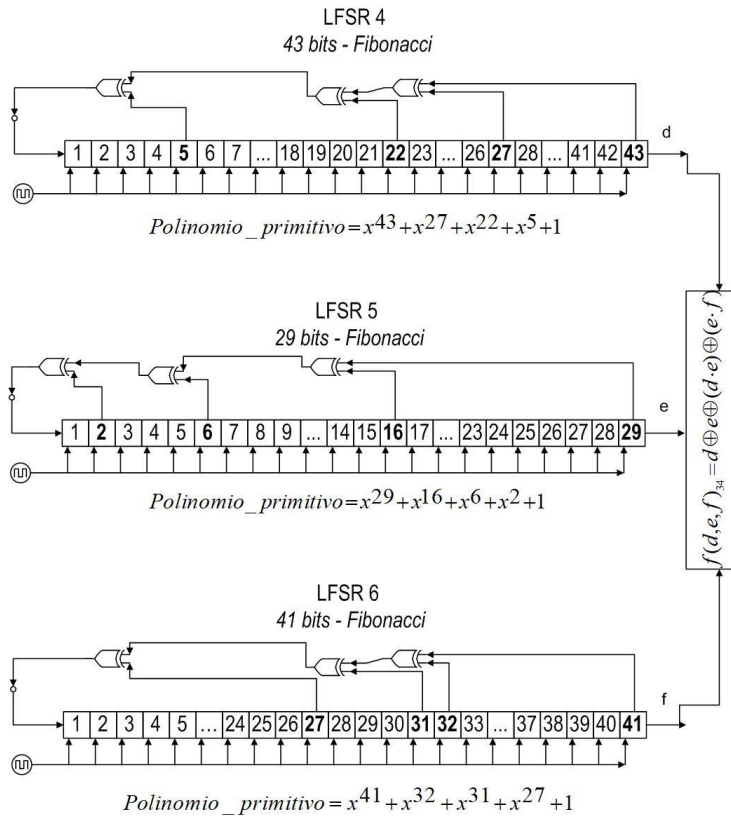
LFSR 4
*43 bits - Fibonacci*

| 1 | 2 | 3 | 4 | **5** | 6 | 7 | ... | 18 | 19 | 20 | 21 | **22** | 23 | ... | 26 | **27** | 28 | ... | 41 | 42 | **43** |
|---|---|---|---|---|---|---|---|---|---|---|---|---|---|---|---|---|---|---|---|---|---|

d

$Polinomio\_primitivo = x^{43} + x^{27} + x^{22} + x^5 + 1$

LFSR 5
*29 bits - Fibonacci*

| 1 | **2** | 3 | 4 | 5 | **6** | 7 | 8 | 9 | ... | 14 | 15 | **16** | 17 | ... | 23 | 24 | 25 | 26 | 27 | 28 | **29** |
|---|---|---|---|---|---|---|---|---|---|---|---|---|---|---|---|---|---|---|---|---|---|

e

$Polinomio\_primitivo = x^{29} + x^{16} + x^6 + x^2 + 1$

$f(d,e,f)_{34} = d \oplus e \oplus (d \cdot e) \oplus (e \cdot f)$

LFSR 6
*41 bits - Fibonacci*

| 1 | 2 | 3 | 4 | 5 | ... | 24 | 25 | 26 | **27** | 28 | 29 | 30 | **31** | **32** | 33 | ... | 37 | 38 | 39 | 40 | **41** |
|---|---|---|---|---|---|---|---|---|---|---|---|---|---|---|---|---|---|---|---|---|---|

f

$Polinomio\_primitivo = x^{41} + x^{32} + x^{31} + x^{27} + 1$